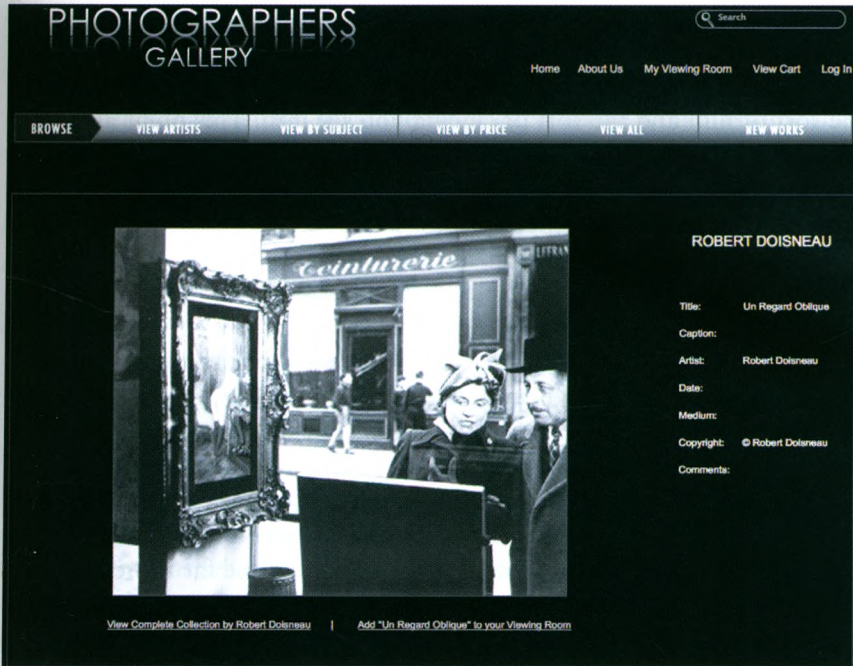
PHOTOGRAPHERS
GALLERY

Search

Home About Us My Viewing Room View Cart Log In

BROWSE VIEW ARTISTS VIEW BY SUBJECT VIEW BY PRICE VIEW ALL NEW WORKS

Teinturerie

ROBERT DOISNEAU

Title: Un Regard Oblique
Caption:
Artist: Robert Doisneau
Date:
Medium:
Copyright: © Robert Doisneau
Comments:

View Complete Collection by Robert Doisneau | Add "Un Regard Oblique" to your Viewing Room